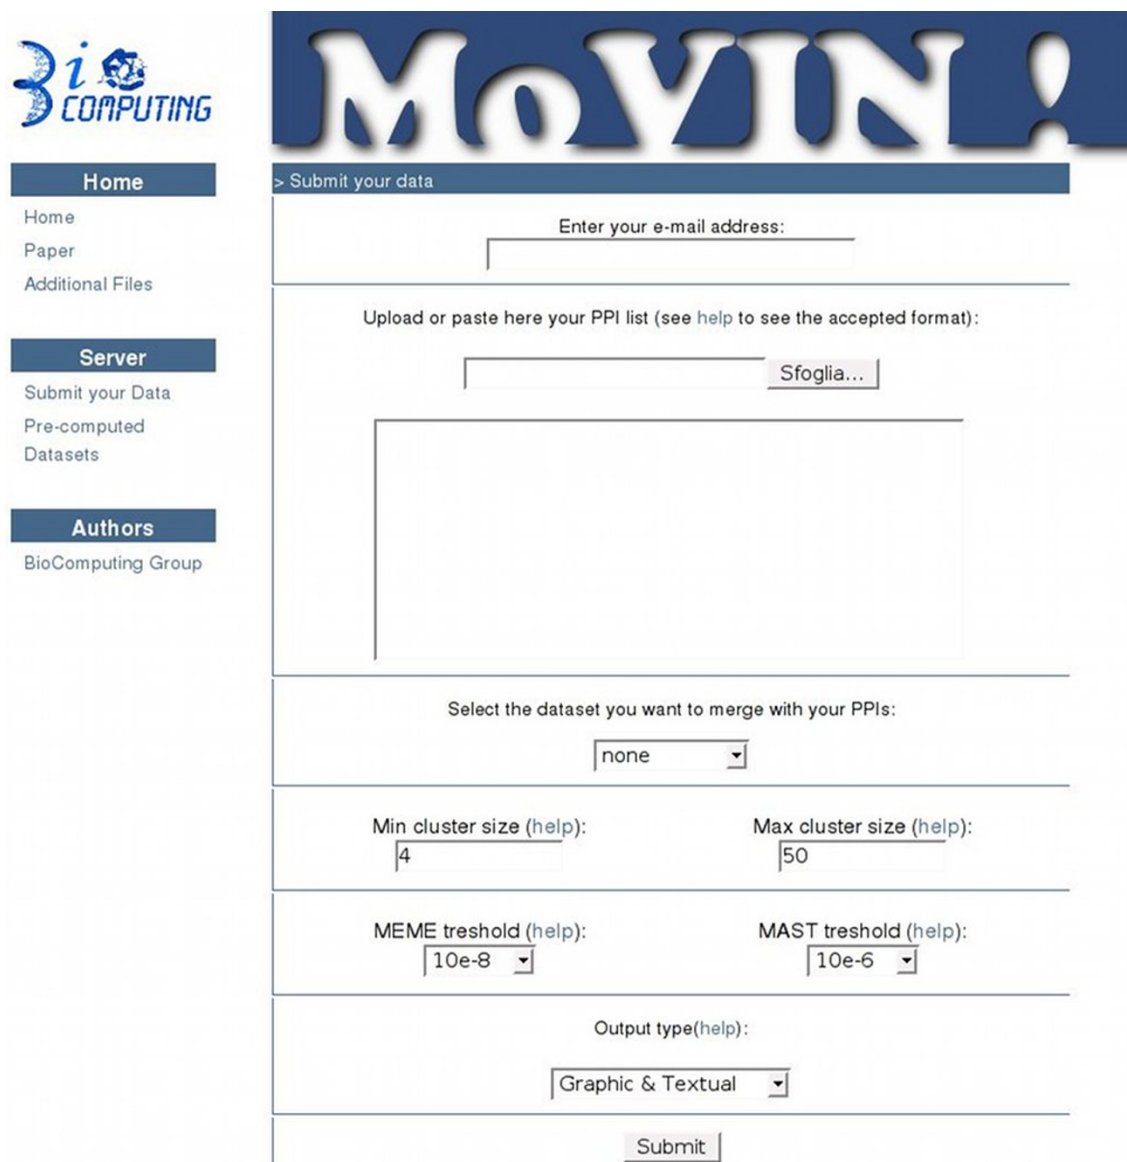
Bio COMPUTING

MoVIN!

Home
Home
Paper
Additional Files

Server
Submit your Data
Pre-computed Datasets

Authors
BioComputing Group

> Submit your data

Enter your e-mail address:

Upload or paste here your PPI list (see help to see the accepted format):

Sfoglia...

Select the dataset you want to merge with your PPIs:

none

Min cluster size (help):
4

Max cluster size (help):
50

MEME treshold (help):
10e-8

MAST treshold (help):
10e-6

Output type(help):

Graphic & Textual

Submit